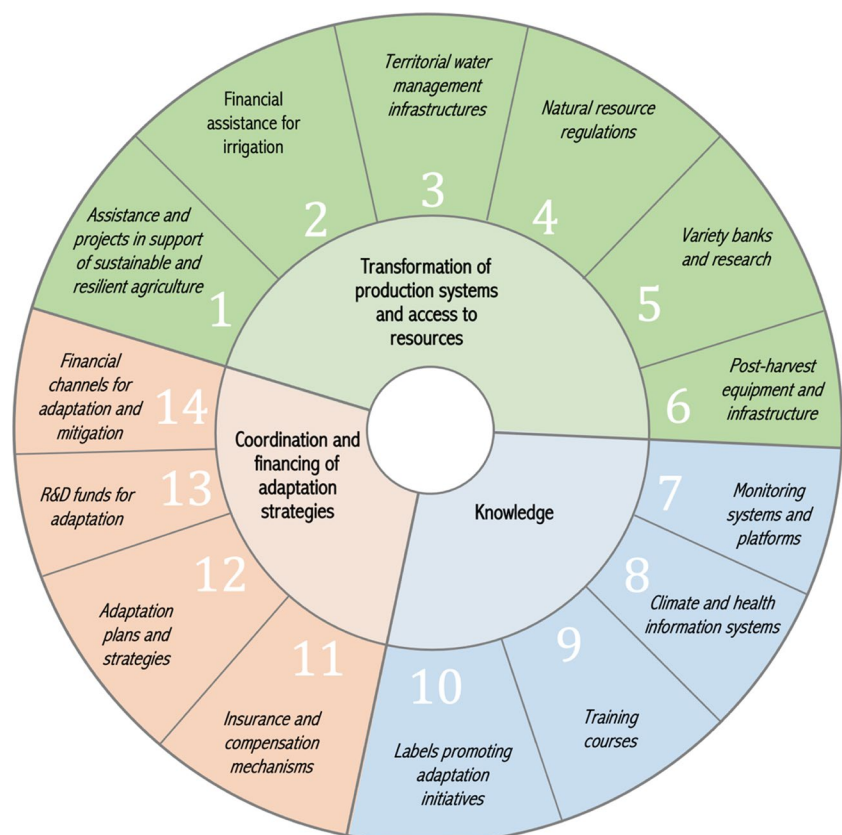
Transformation of production systems and access to resources

1 Assistance and projects in support of sustainable and resilient agriculture

2 Financial assistance for irrigation

3 Territorial water management infrastructures

4 Natural resource regulations

5 Variety banks and research

6 Post-harvest equipment and infrastructure

Knowledge

7 Monitoring systems and platforms

8 Climate and health information systems

9 Training courses

10 Labels promoting adaptation initiatives

Coordination and financing of adaptation strategies

11 Insurance and compensation mechanisms

12 Adaptation plans and strategies

13 R&D funds for adaptation

14 Financial channels for adaptation and mitigation